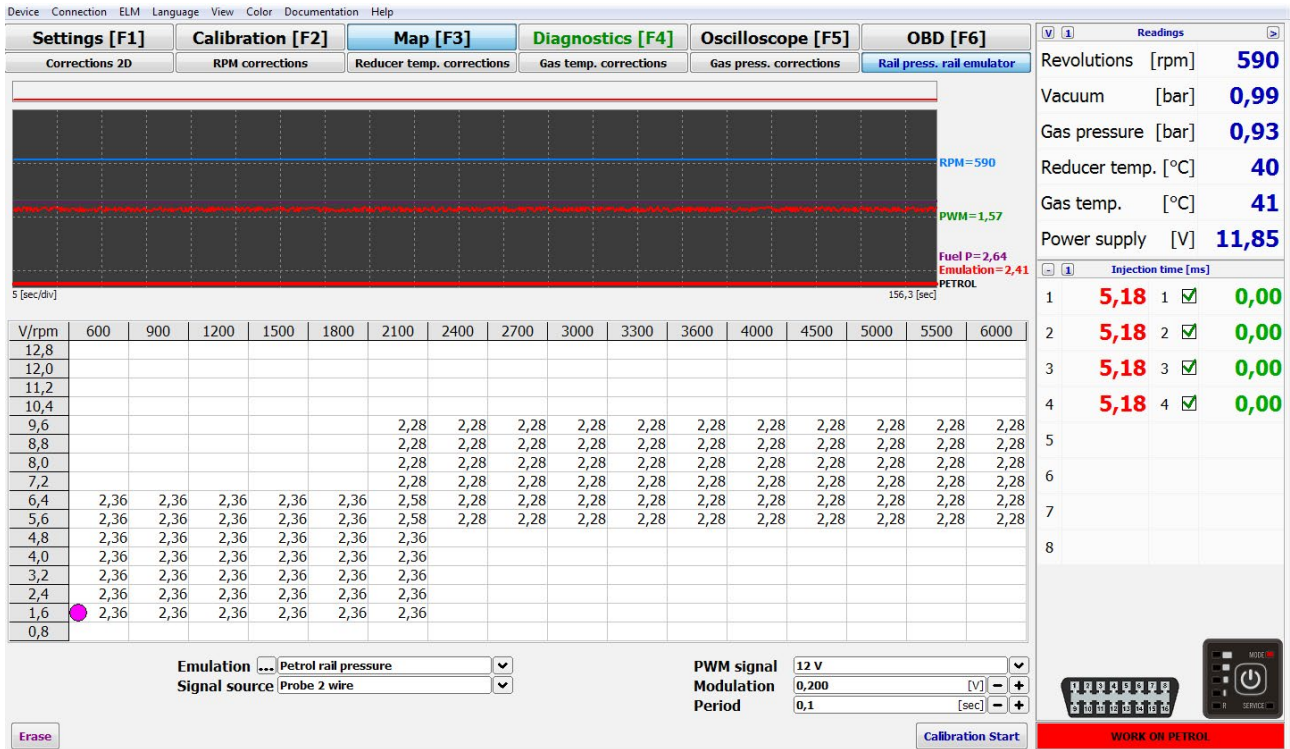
Device Connection ELM Language View Color Documentation Help

Settings [F1] | Calibration [F2] | Map [F3] | Diagnostics [F4] | Oscilloscope [F5] | OBD [F6]

Corrections 2D | RPM corrections | Reducer temp. corrections | Gas temp. corrections | Gas press. corrections | Rail press. rail emulator

RPM=590
PWM=1,57
Fuel P=2,64
Emulation=2,41
PETROL
5 [sec/div]
156,3 [sec]

| V/rpm | 600 | 900 | 1200 | 1500 | 1800 | 2100 | 2400 | 2700 | 3000 | 3300 | 3600 | 4000 | 4500 | 5000 | 5500 | 6000 |
|---|---|---|---|---|---|---|---|---|---|---|---|---|---|---|---|---|
| 12,8 | | | | | | | | | | | | | | | | |
| 12,0 | | | | | | | | | | | | | | | | |
| 11,2 | | | | | | | | | | | | | | | | |
| 10,4 | | | | | | | | | | | | | | | | |
| 9,6 | | | | | | 2,28 | 2,28 | 2,28 | 2,28 | 2,28 | 2,28 | 2,28 | 2,28 | 2,28 | 2,28 | 2,28 |
| 8,8 | | | | | | 2,28 | 2,28 | 2,28 | 2,28 | 2,28 | 2,28 | 2,28 | 2,28 | 2,28 | 2,28 | 2,28 |
| 8,0 | | | | | | 2,28 | 2,28 | 2,28 | 2,28 | 2,28 | 2,28 | 2,28 | 2,28 | 2,28 | 2,28 | 2,28 |
| 7,2 | | | | | | 2,28 | 2,28 | 2,28 | 2,28 | 2,28 | 2,28 | 2,28 | 2,28 | 2,28 | 2,28 | 2,28 |
| 6,4 | 2,36 | 2,36 | 2,36 | 2,36 | 2,36 | 2,58 | 2,28 | 2,28 | 2,28 | 2,28 | 2,28 | 2,28 | 2,28 | 2,28 | 2,28 | 2,28 |
| 5,6 | 2,36 | 2,36 | 2,36 | 2,36 | 2,36 | 2,58 | 2,28 | 2,28 | 2,28 | 2,28 | 2,28 | 2,28 | 2,28 | 2,28 | 2,28 | 2,28 |
| 4,8 | 2,36 | 2,36 | 2,36 | 2,36 | 2,36 | 2,36 | | | | | | | | | | |
| 4,0 | 2,36 | 2,36 | 2,36 | 2,36 | 2,36 | 2,36 | | | | | | | | | | |
| 3,2 | 2,36 | 2,36 | 2,36 | 2,36 | 2,36 | 2,36 | | | | | | | | | | |
| 2,4 | 2,36 | 2,36 | 2,36 | 2,36 | 2,36 | 2,36 | | | | | | | | | | |
| 1,6 | 2,36 | 2,36 | 2,36 | 2,36 | 2,36 | 2,36 | | | | | | | | | | |
| 0,8 | | | | | | | | | | | | | | | | |

Emulation ... Petrol rail pressure
Signal source Probe 2 wire

PWM signal 12 V
Modulation 0,200 [V]
Period 0,1 [sec]

Erase
Calibration Start

Readings
| | | |
|---|---|---|
| Revolutions | [rpm] | 590 |
| Vacuum | [bar] | 0,99 |
| Gas pressure | [bar] | 0,93 |
| Reducer temp. | [°C] | 40 |
| Gas temp. | [°C] | 41 |
| Power supply | [V] | 11,85 |

Injection time [ms]
| | | | |
|---|---|---|---|
| 1 | 5,18 | 1 | 0,00 |
| 2 | 5,18 | 2 | 0,00 |
| 3 | 5,18 | 3 | 0,00 |
| 4 | 5,18 | 4 | 0,00 |
| 5 | | | |
| 6 | | | |
| 7 | | | |
| 8 | | | |

1 2 3 4 5 6 7 8
9 10 11 12 13 14 15 16
MODE
SERVICE
R
WORK ON PETROL